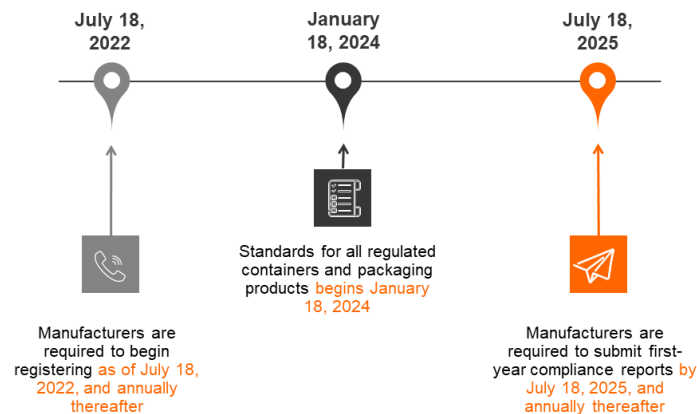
July 18, 2022

January 18, 2024

July 18, 2025

Standards for all regulated containers and packaging products begins January 18, 2024

Manufacturers are required to begin registering as of July 18, 2022, and annually thereafter

Manufacturers are required to submit first-year compliance reports by July 18, 2025, and annually thereafter